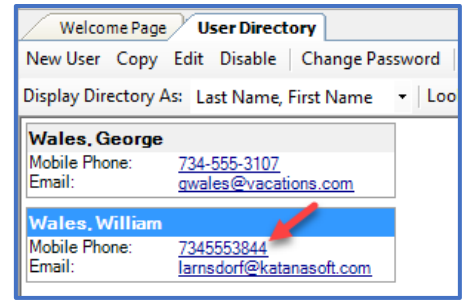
Welcome Page | User Directory

New User | Copy | Edit | Disable | Change Password

Display Directory As: Last Name, First Name | Loo

Wales, George
Mobile Phone: 734-555-3107
Email: gwales@vacations.com

Wales, William
Mobile Phone: 7345553844
Email: larnsdorf@katanasoft.com